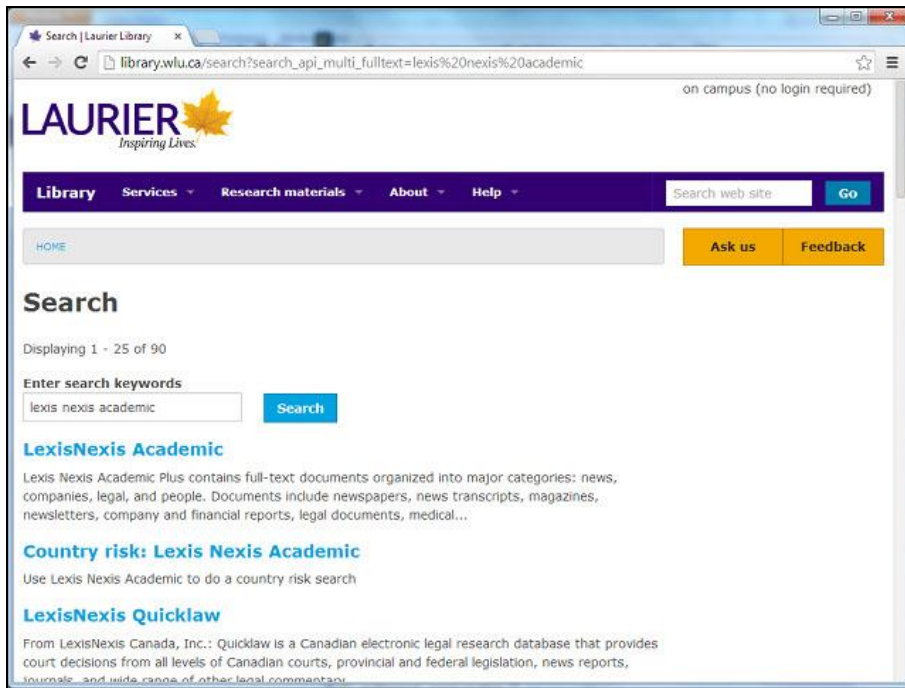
Search | Laurier Library ×

library.wlu.ca/search?search_api_multi_fulltext=lexis%20nexis%20academic

on campus (no login required)

LAURIER
Inspiring Lives.

Library Services Research materials About Help

Search web site Go

HOME

Ask us Feedback

Search

Displaying 1 - 25 of 90

Enter search keywords

lexis nexis academic

Search

LexisNexis Academic

Lexis Nexis Academic Plus contains full-text documents organized into major categories: news, companies, legal, and people. Documents include newspapers, news transcripts, magazines, newsletters, company and financial reports, legal documents, medical...

Country risk: Lexis Nexis Academic

Use Lexis Nexis Academic to do a country risk search

LexisNexis Quicklaw

From LexisNexis Canada, Inc.: Quicklaw is a Canadian electronic legal research database that provides court decisions from all levels of Canadian courts, provincial and federal legislation, news reports, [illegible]